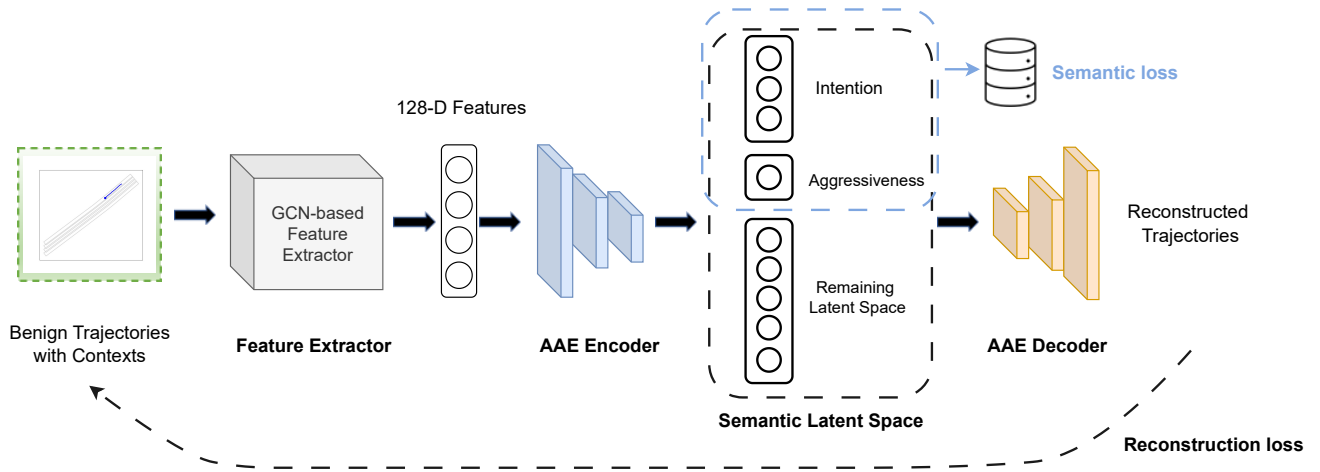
Semantic loss

128-D Features

Intention

Aggressiveness

GCN-based Feature Extractor

Remaining Latent Space

Reconstructed Trajectories

Benign Trajectories with Contexts

Feature Extractor

AAE Encoder

AAE Decoder

Semantic Latent Space

Reconstruction loss